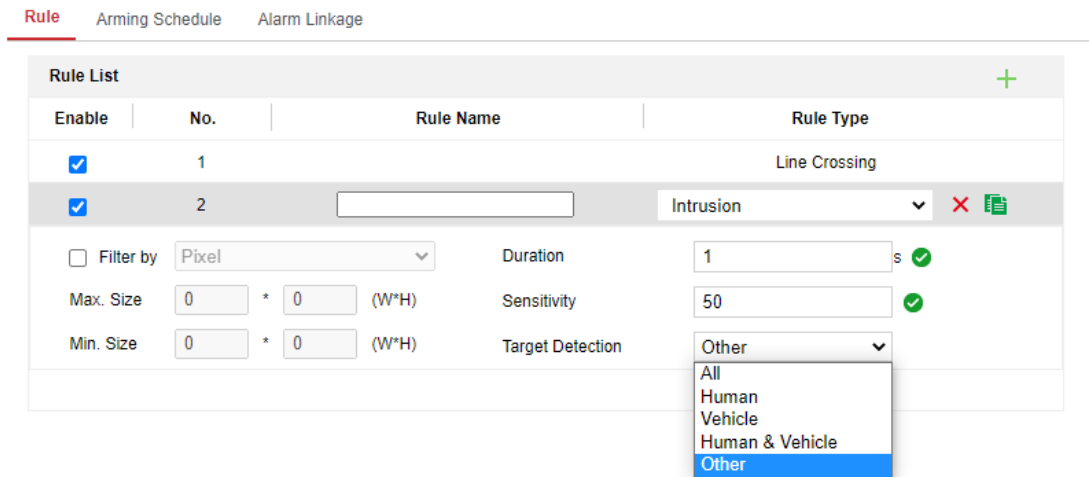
Rule Arming Schedule Alarm Linkage

Rule List

| Enable | No. | Rule Name | Rule Type |
|---|---|---|---|
| ☑ | 1 | | Line Crossing |
| ☑ | 2 | | Intrusion |

Filter by Pixel
Duration 1 s
Max. Size 0 * 0 (W*H)
Sensitivity 50
Min. Size 0 * 0 (W*H)
Target Detection Other

All
Human
Vehicle
Human & Vehicle
Other